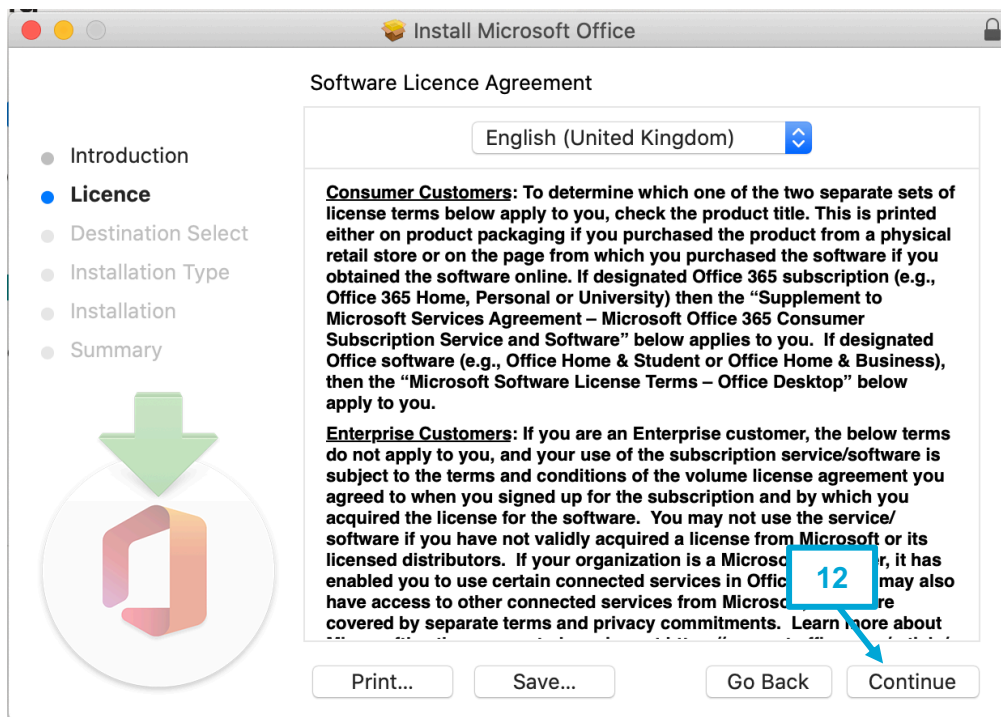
Install Microsoft Office

Software Licence Agreement

Introduction
Licence
Destination Select
Installation Type
Installation
Summary

English (United Kingdom)

Consumer Customers: To determine which one of the two separate sets of license terms below apply to you, check the product title. This is printed either on product packaging if you purchased the product from a physical retail store or on the page from which you purchased the software if you obtained the software online. If designated Office 365 subscription (e.g., Office 365 Home, Personal or University) then the “Supplement to Microsoft Services Agreement – Microsoft Office 365 Consumer Subscription Service and Software” below applies to you. If designated Office software (e.g., Office Home & Student or Office Home & Business), then the “Microsoft Software License Terms – Office Desktop” below apply to you.

Enterprise Customers: If you are an Enterprise customer, the below terms do not apply to you, and your use of the subscription service/software is subject to the terms and conditions of the volume license agreement you agreed to when you signed up for the subscription and by which you acquired the license for the software. You may not use the service/ software if you have not validly acquired a license from Microsoft or its licensed distributors. If your organization is a Microso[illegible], it has enabled you to use certain connected services in Offic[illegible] may also have access to other connected services from Microso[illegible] covered by separate terms and privacy commitments. Learn more about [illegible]

12

Print...
Save...
Go Back
Continue